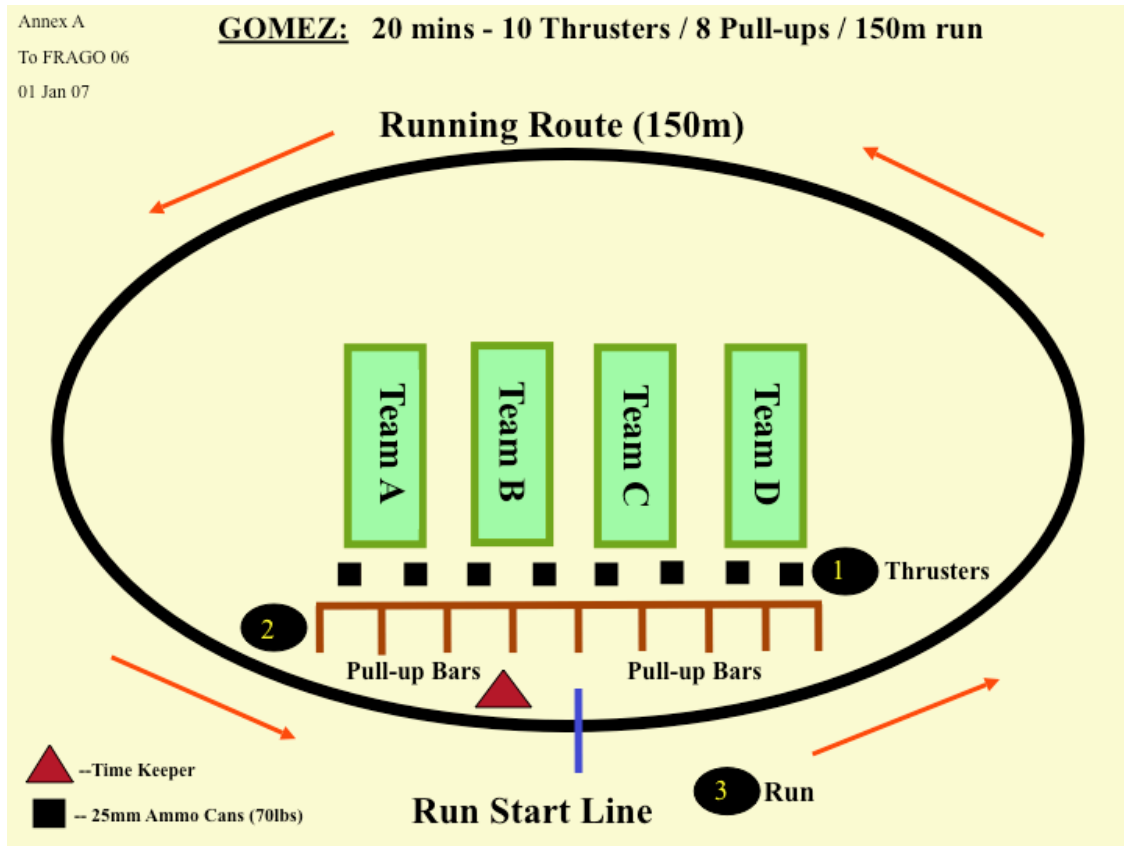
Annex A
To FRAGO 06
01 Jan 07

GOMEZ: 20 mins - 10 Thrusters / 8 Pull-ups / 150m run

Running Route (150m)

Team A
Team B
Team C
Team D

1 Thrusters

2

Pull-up Bars
Pull-up Bars

--Time Keeper

-- 25mm Ammo Cans (70lbs)

Run Start Line

3 Run